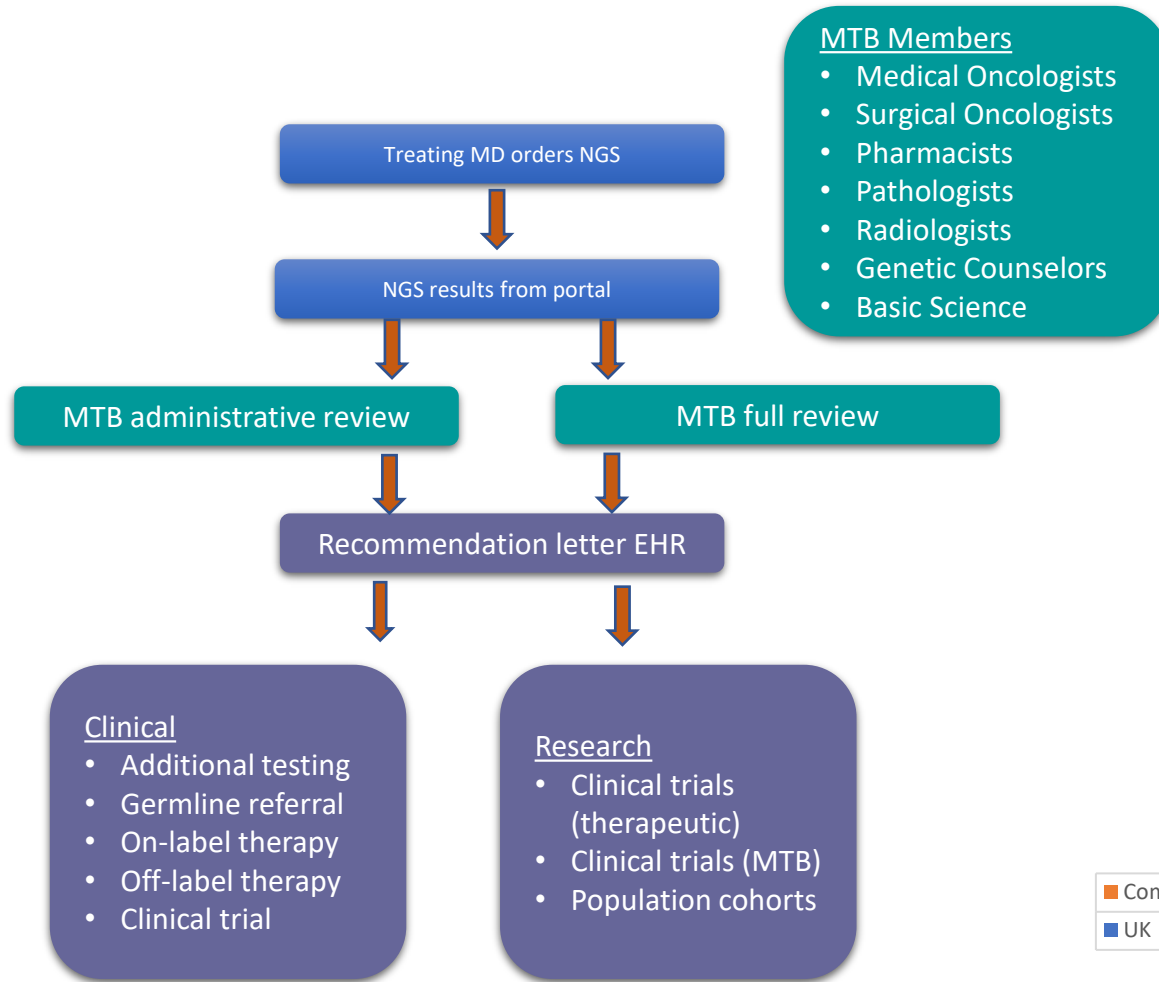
MTB Members
- Medical Oncologists
- Surgical Oncologists
- Pharmacists
- Pathologists
- Radiologists
- Genetic Counselors
- Basic Science

Treating MD orders NGS

NGS results from portal

MTB administrative review

MTB full review

Recommendation letter EHR

Clinical
- Additional testing
- Germline referral
- On-label therapy
- Off-label therapy
- Clinical trial

Research
- Clinical trials (therapeutic)
- Clinical trials (MTB)
- Population cohorts

Con
UK